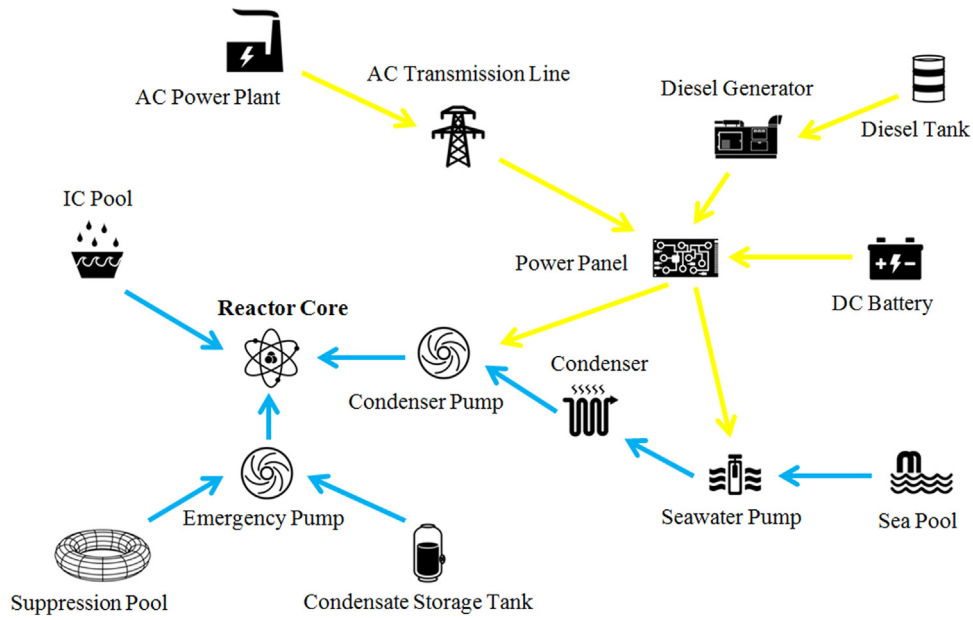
AC Power Plant

AC Transmission Line

Diesel Generator

Diesel Tank

IC Pool

Power Panel

DC Battery

Reactor Core

Condenser

Condenser Pump

Emergency Pump

Seawater Pump

Sea Pool

Suppression Pool

Condensate Storage Tank